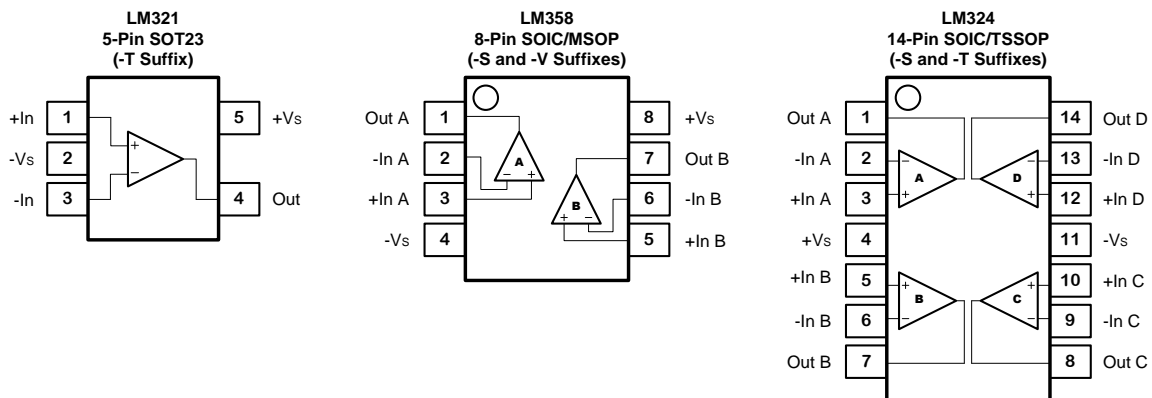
LM321
5-Pin SOT23
(-T Suffix)

+In 1
-Vs 2
-In 3
5 +Vs
4 Out
+
−

LM358
8-Pin SOIC/MSOP
(-S and -V Suffixes)

Out A 1
-In A 2
+In A 3
-Vs 4
8 +Vs
7 Out B
6 -In B
5 +In B
A
− +
B
+ −

LM324
14-Pin SOIC/TSSOP
(-S and -T Suffixes)

Out A 1
-In A 2
+In A 3
+Vs 4
+In B 5
-In B 6
Out B 7
14 Out D
13 -In D
12 +In D
11 -Vs
10 +In C
9 -In C
8 Out C
A
D
B
C
−
+
−
+
+
−
+
−